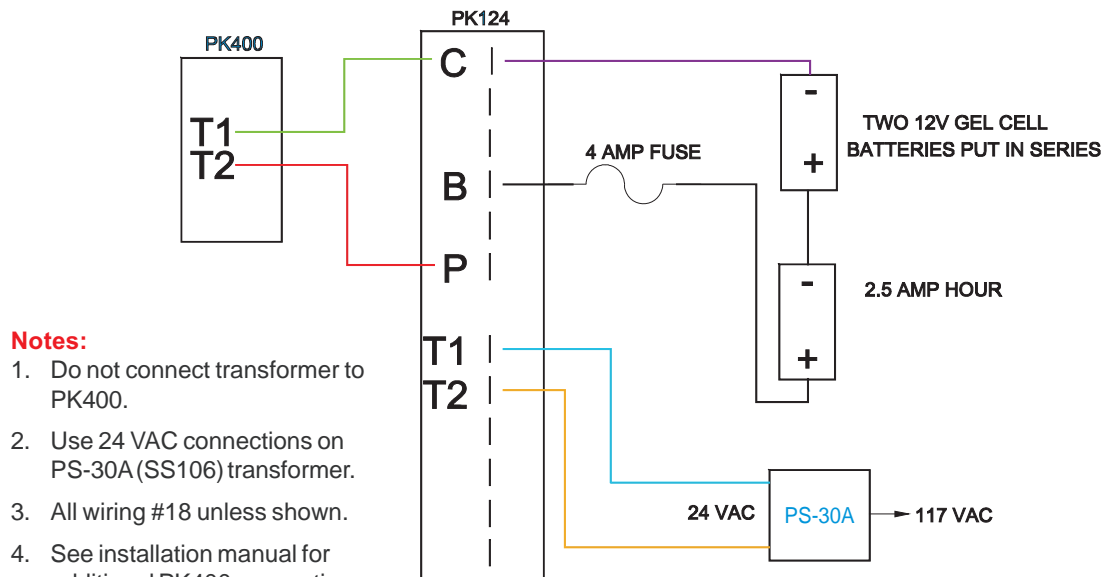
PK400

T1
T2

PK124

C

B

P

T1
T2

4 AMP FUSE

-

+

TWO 12V GEL CELL BATTERIES PUT IN SERIES

-

+

2.5 AMP HOUR

24 VAC

PS-30A

117 VAC

Notes:
1. Do not connect transformer to PK400.
2. Use 24 VAC connections on PS-30A (SS106) transformer.
3. All wiring #18 unless shown.
4. See installation manual for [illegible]